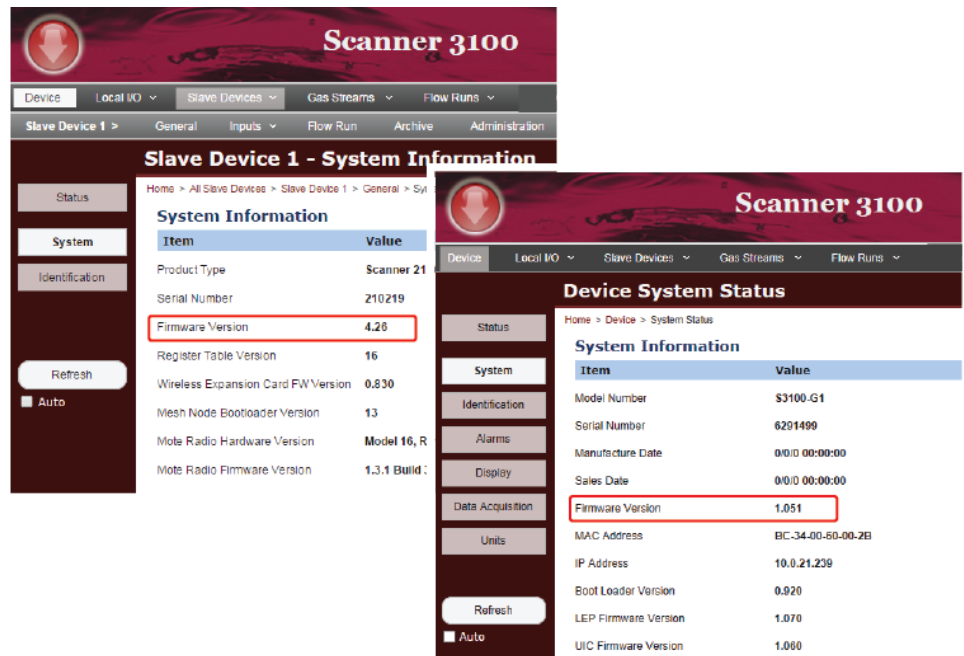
Scanner 3100

Device | Local I/O | Slave Devices | Gas Streams | Flow Runs

Slave Device 1 > | General | Inputs | Flow Run | Archive | Administration

Slave Device 1 - System Information

Status

System

Identification

Refresh

Auto

Home > All Slave Devices > Slave Device 1 > General > Sy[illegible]

System Information

| Item | Value |
|---|---|
| Product Type | Scanner 21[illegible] |
| Serial Number | 210219 |
| Firmware Version | 4.26 |
| Register Table Version | 16 |
| Wireless Expansion Card FW Version | 0.830 |
| Mesh Node Bootloader Version | 13 |
| Mote Radio Hardware Version | Model 16, R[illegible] |
| Mote Radio Firmware Version | 1.3.1 Build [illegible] |

Scanner 3100

Device | Local I/O | Slave Devices | Gas Streams | Flow Runs

Device System Status

Status

System

Identification

Alarms

Display

Data Acquisition

Units

Refresh

Auto

Home > Device > System Status

System Information

| Item | Value |
|---|---|
| Model Number | S3100-G1 |
| Serial Number | 6291499 |
| Manufacture Date | 0/0/0 00:00:00 |
| Sales Date | 0/0/0 00:00:00 |
| Firmware Version | 1.051 |
| MAC Address | BC-34-00-60-00-2B |
| IP Address | 10.0.21.239 |
| Boot Loader Version | 0.920 |
| LEP Firmware Version | 1.070 |
| UIC Firmware Version | 1.060 |